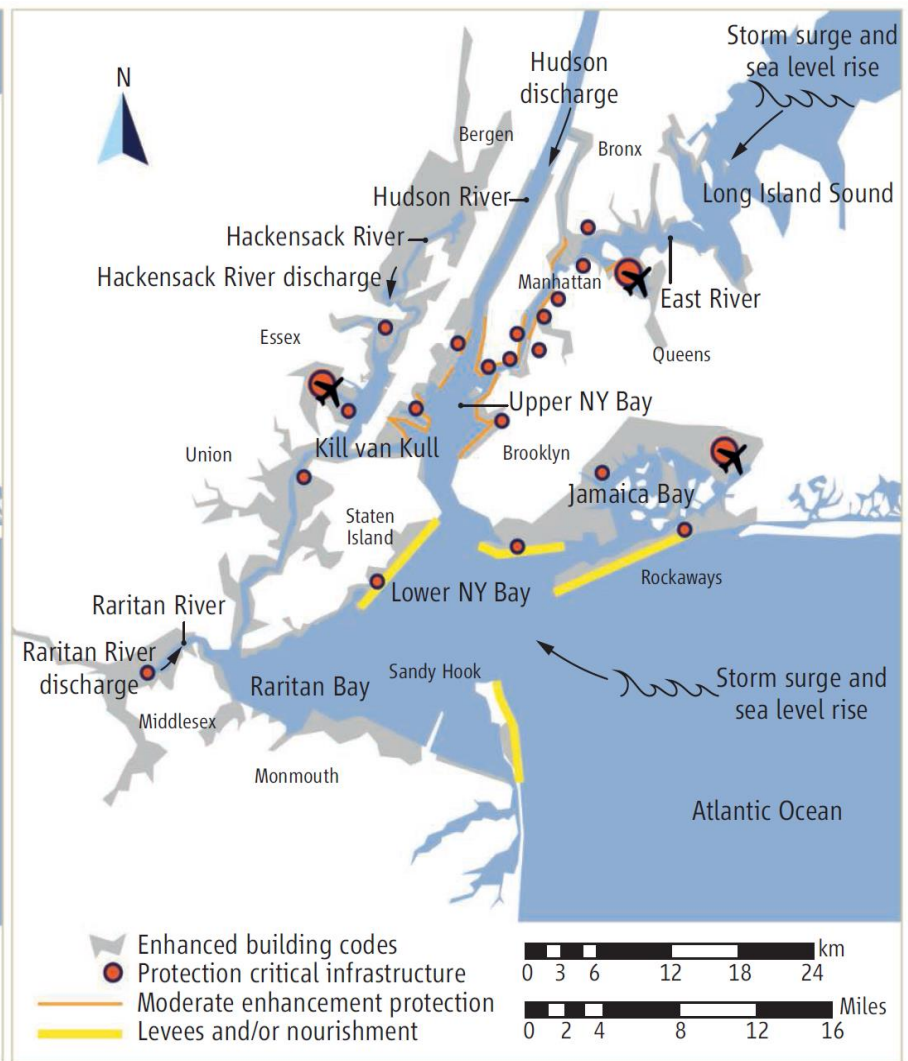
N

Storm surge and sea level rise

Hudson discharge

Bergen

Bronx

Hudson River

Long Island Sound

Hackensack River

Hackensack River discharge

Manhattan

East River

Essex

Queens

Upper NY Bay

Kill van Kull

Union

Brooklyn

Jamaica Bay

Staten Island

Rockaways

Lower NY Bay

Raritan River

Raritan River discharge

Raritan Bay

Sandy Hook

Storm surge and sea level rise

Middlesex

Monmouth

Atlantic Ocean

Enhanced building codes
Protection critical infrastructure
Moderate enhancement protection
Levees and/or nourishment

km
0 3 6 12 18 24

Miles
0 2 4 8 12 16